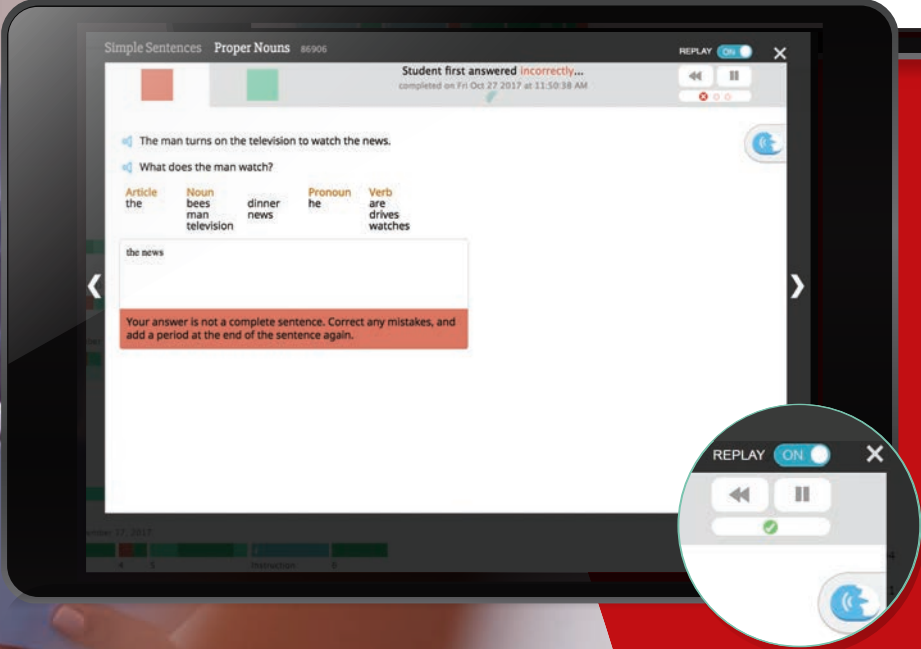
Simple Sentences Proper Nouns 86906

REPLAY ON

Student first answered incorrectly...
completed on Fri Oct 27 2017 at 11:50:38 AM

The man turns on the television to watch the news.

What does the man watch?

| Article | Noun | | Pronoun | Verb |
|---|---|---|---|---|
| the | bees man television | dinner news | he | are drives watches |

the news

Your answer is not a complete sentence. Correct any mistakes, and add a period at the end of the sentence again.

REPLAY ON